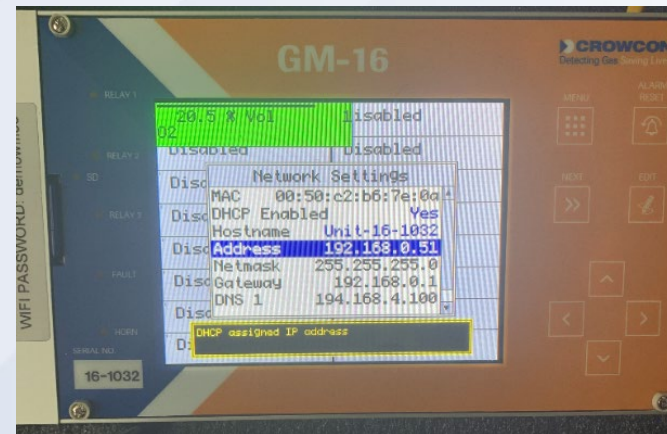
GM-16

CROWCON
Detecting Gas Saving Lives

RELAY 1
RELAY 2
SD
RELAY 3
FAULT
HORN
SERIAL NO.
16-1032

WIFI PASSWORD: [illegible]

MENU
ALARM RESET
NEXT
EDIT

20.5 % Vol
O2
Disabled
Disabled
Disabled
Disc
Disc
Disc
Disc
Disc
D

Network Settings
MAC 00:50:c2:b6:7e:0a
DHCP Enabled Yes
Hostname Unit-16-1032
Address 192.168.0.51
Netmask 255.255.255.0
Gateway 192.168.0.1
DNS 1 194.168.4.100

DHCP assigned IP address